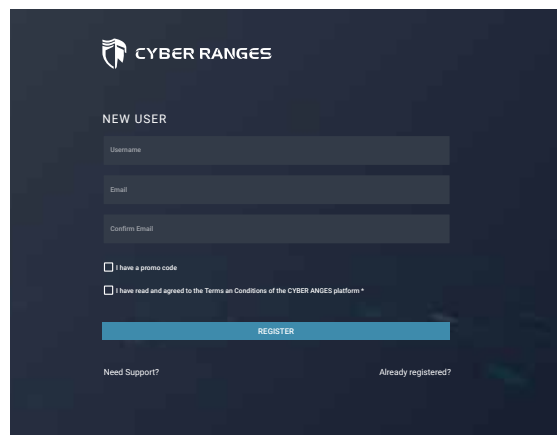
CYBER RANGES

NEW USER

Username

Email

Confirm Email

I have a promo code

I have read and agreed to the Terms an Conditions of the CYBER ANGES platform *

REGISTER

Need Support?

Already registered?